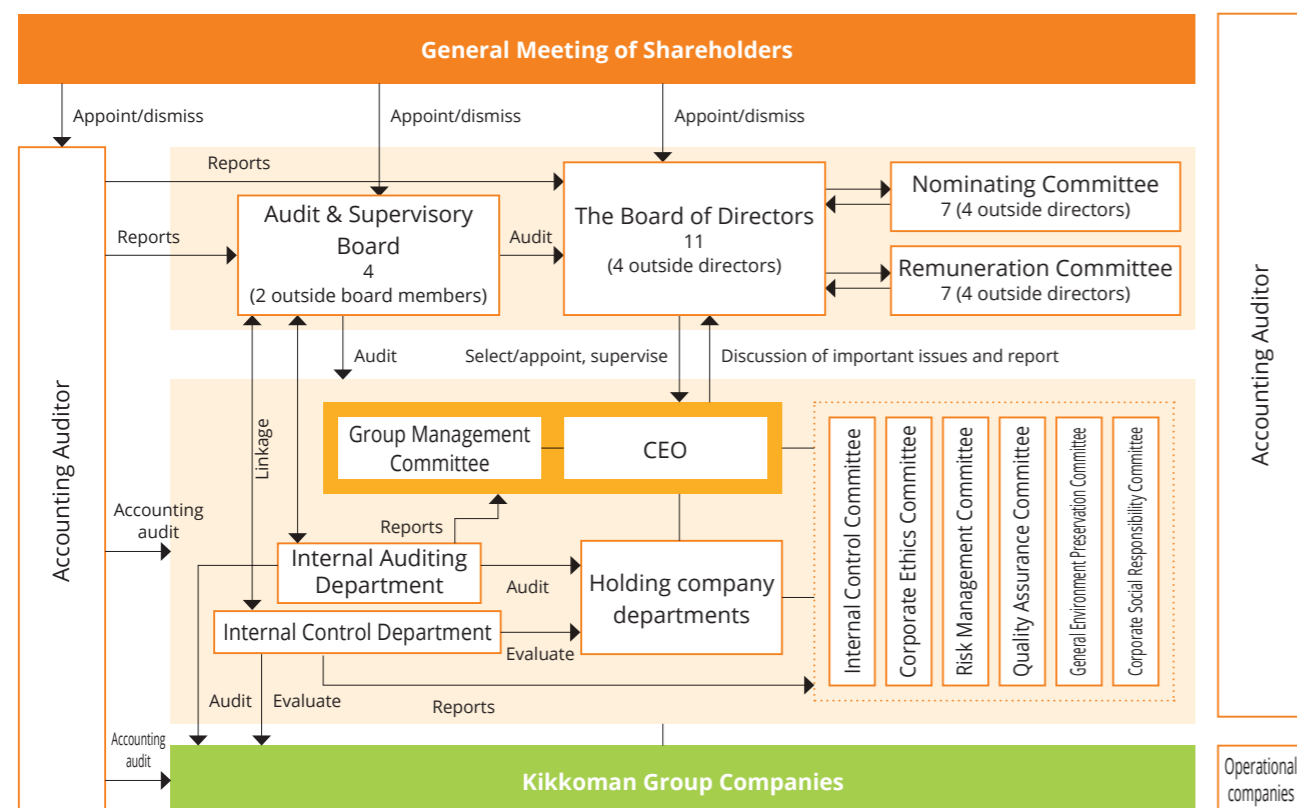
General Meeting of Shareholders

Appoint/dismiss

Appoint/dismiss

Appoint/dismiss

Accounting Auditor

Reports

Reports

Audit & Supervisory Board
4
(2 outside board members)

Audit

The Board of Directors
11
(4 outside directors)

Nominating Committee
7 (4 outside directors)

Remuneration Committee
7 (4 outside directors)

Accounting Auditor

Audit

Select/appoint, supervise

Discussion of important issues and report

Linkage

Group Management Committee

CEO

Internal Control Committee

Corporate Ethics Committee

Risk Management Committee

Quality Assurance Committee

General Environment Preservation Committee

Corporate Social Responsibility Committee

Accounting audit

Reports

Internal Auditing Department

Audit

Holding company departments

Internal Control Department

Evaluate

Audit

Evaluate

Reports

Accounting audit

Kikkoman Group Companies

Operational companies